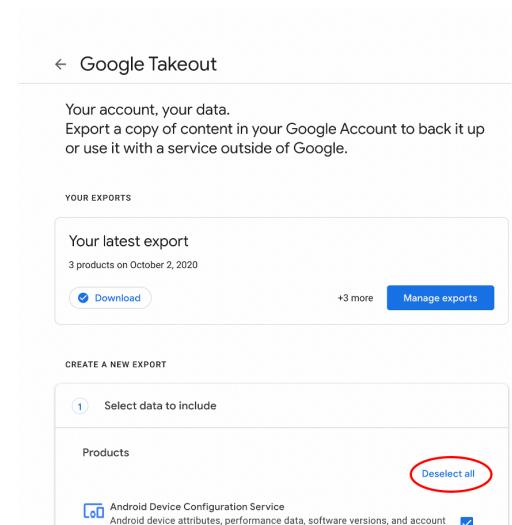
← Google Takeout

Your account, your data.
Export a copy of content in your Google Account to back it up or use it with a service outside of Google.

YOUR EXPORTS

Your latest export
3 products on October 2, 2020

Download

+3 more

Manage exports

CREATE A NEW EXPORT

1 Select data to include

Products

Deselect all

Android Device Configuration Service
Android device attributes, performance data, software versions, and account